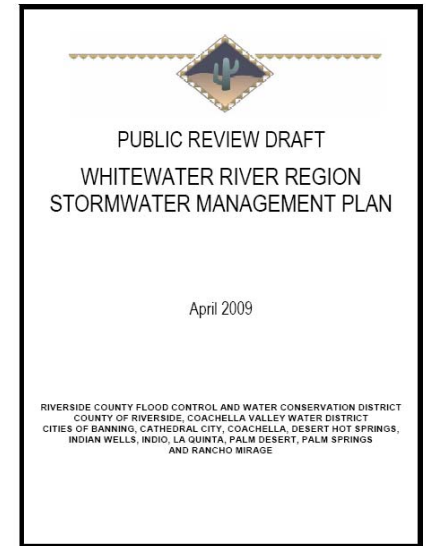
PUBLIC REVIEW DRAFT

WHITEWATER RIVER REGION STORMWATER MANAGEMENT PLAN

April 2009

RIVERSIDE COUNTY FLOOD CONTROL AND WATER CONSERVATION DISTRICT
COUNTY OF RIVERSIDE, COACHELLA VALLEY WATER DISTRICT
CITIES OF BANNING, CATHEDRAL CITY, COACHELLA, DESERT HOT SPRINGS, INDIAN WELLS, INDIO, LA QUINTA, PALM DESERT, PALM SPRINGS AND RANCHO MIRAGE